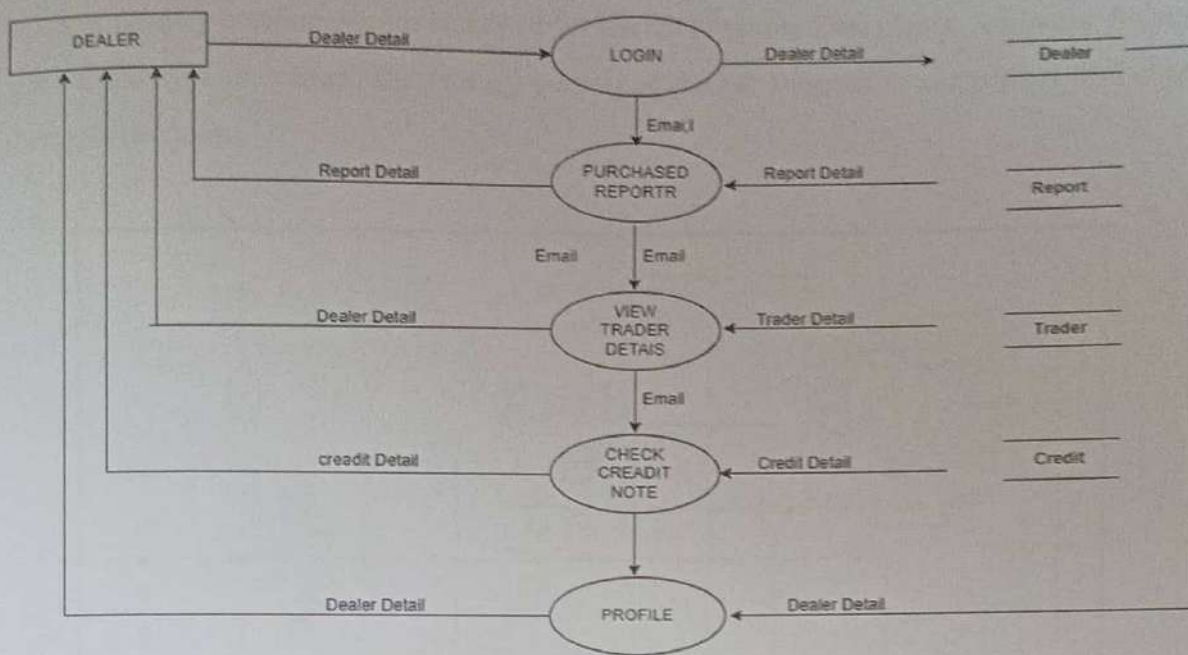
DEALER

Dealer Detail

LOGIN

Dealer Detail

Dealer

Emai;l

Report Detail

PURCHASED REPORTR

Report Detail

Report

Email

Email

Dealer Detail

VIEW TRADER DETAIS

Trader Detail

Trader

Email

creadit Detail

CHECK CREADIT NOTE

Credit Detail

Credit

Dealer Detail

PROFILE

Dealer Detail